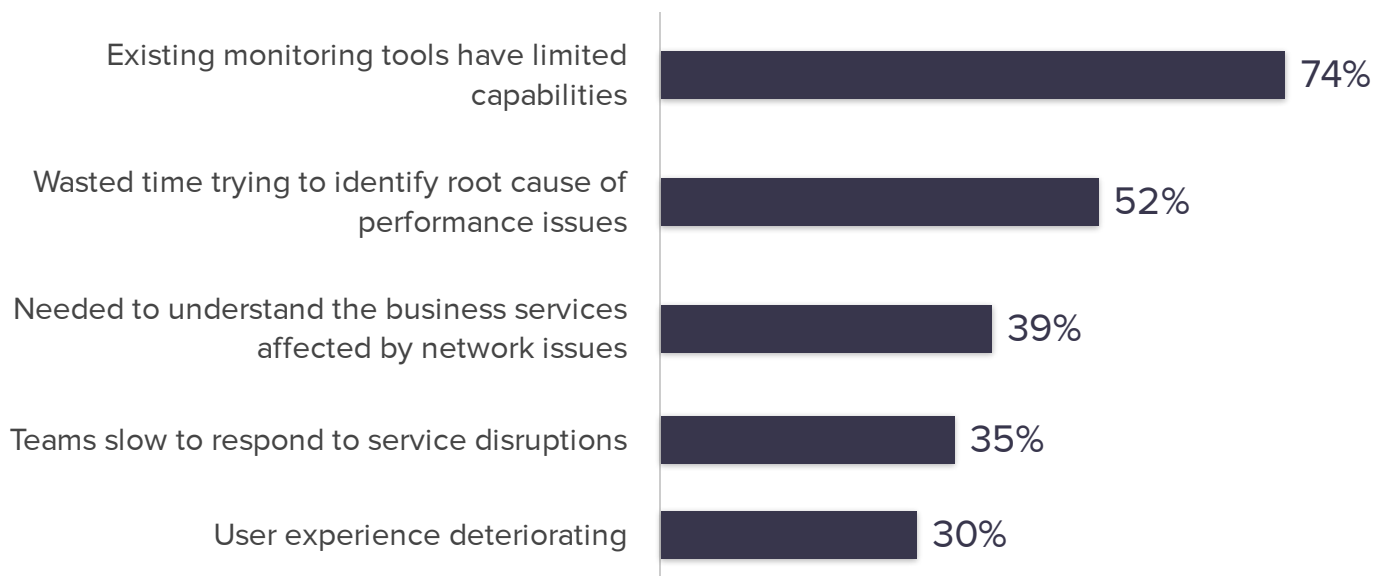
| | |
|---|---|
| Existing monitoring tools have limited capabilities | 74% |
| Wasted time trying to identify root cause of performance issues | 52% |
| Needed to understand the business services affected by network issues | 39% |
| Teams slow to respond to service disruptions | 35% |
| User experience deteriorating | 30% |